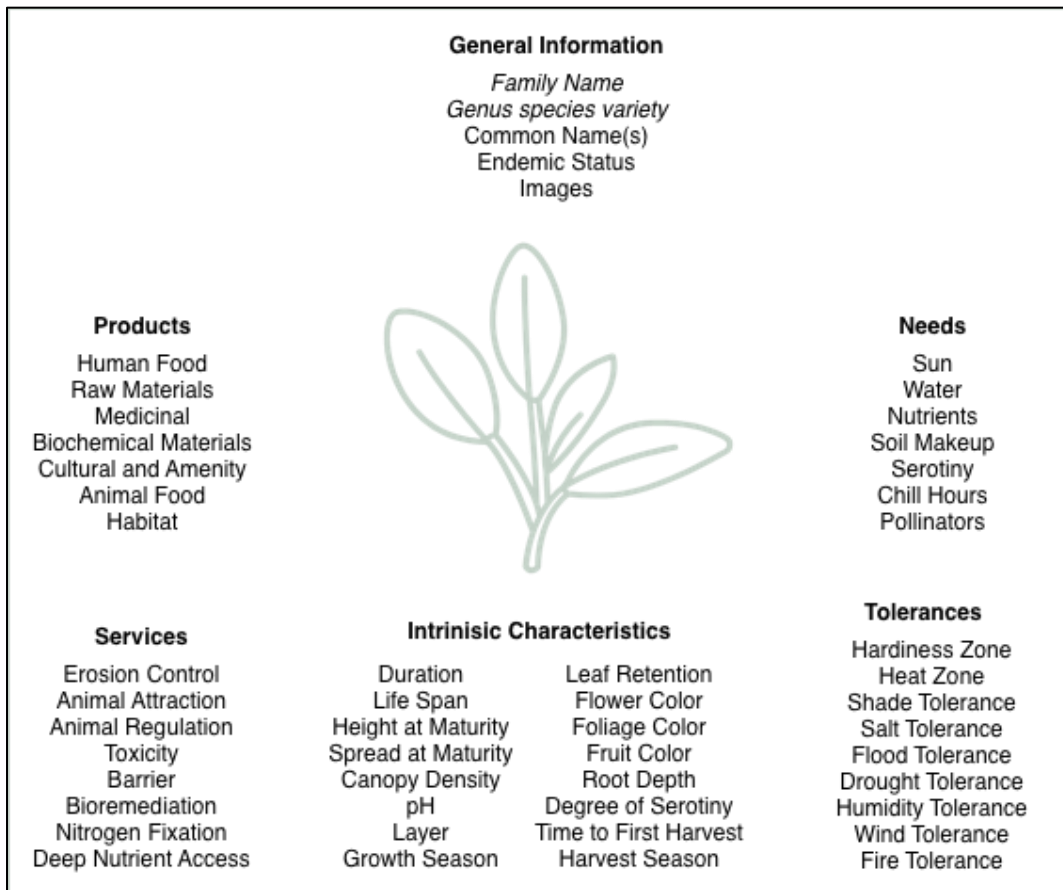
General Information

*Family Name*
*Genus species variety*
Common Name(s)
Endemic Status
Images

Products

Human Food
Raw Materials
Medicinal
Biochemical Materials
Cultural and Amenity
Animal Food
Habitat

Needs

Sun
Water
Nutrients
Soil Makeup
Serotiny
Chill Hours
Pollinators

Services

Erosion Control
Animal Attraction
Animal Regulation
Toxicity
Barrier
Bioremediation
Nitrogen Fixation
Deep Nutrient Access

Intrinisic Characteristics

Duration
Life Span
Height at Maturity
Spread at Maturity
Canopy Density
pH
Layer
Growth Season

Leaf Retention
Flower Color
Foliage Color
Fruit Color
Root Depth
Degree of Serotiny
Time to First Harvest
Harvest Season

Tolerances

Hardiness Zone
Heat Zone
Shade Tolerance
Salt Tolerance
Flood Tolerance
Drought Tolerance
Humidity Tolerance
Wind Tolerance
Fire Tolerance